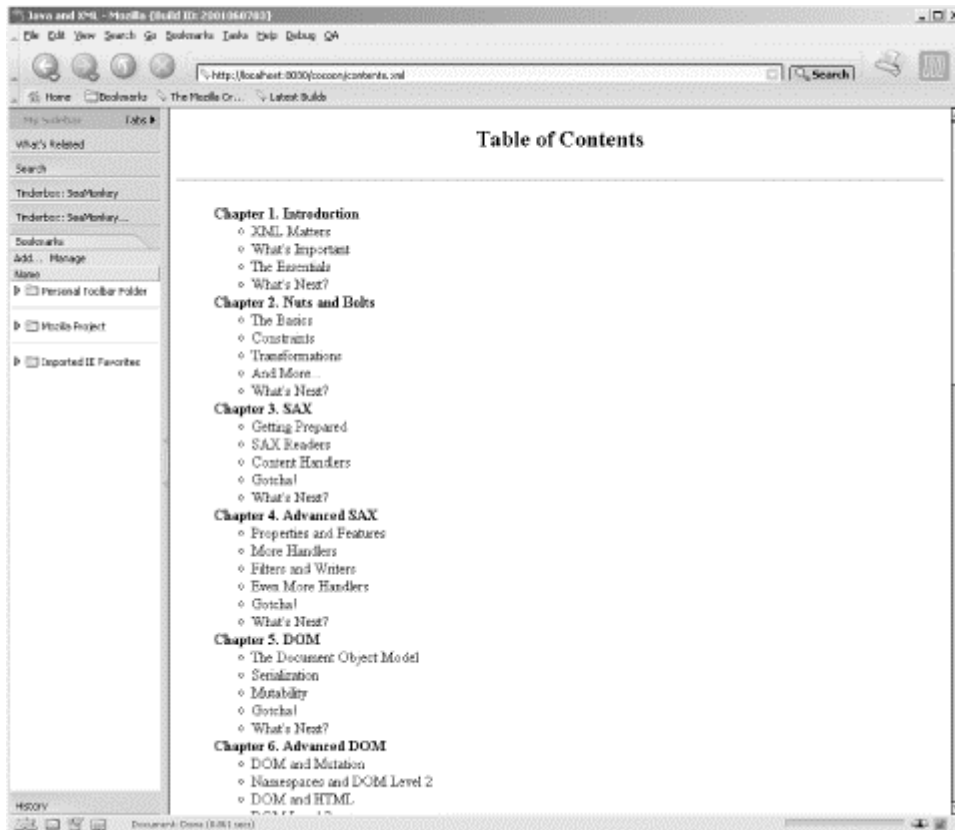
Java and XML - Mozilla {Build ID: 2001060703}

File Edit View Search Go Bookmarks Tasks Help Debug QA

http://localhost:8080/cocoon/contents.xml

Search

Home Bookmarks The Mozilla Or... Latest Builds

My Sidebar Tabs

What's Related

Search

Tinderbox: SeaMonkey

Tinderbox: SeaMonkey...

Bookmarks

Add... Manage

Name

Personal Toolbar Folder

Mozilla Project

Imported IE Favorites

History

Document: Done (0.861 secs)

Table of Contents

Chapter 1. Introduction
- XML Matters
- What's Important
- The Essentials
- What's Next?

Chapter 2. Nuts and Bolts
- The Basics
- Constraints
- Transformations
- And More...
- What's Next?

Chapter 3. SAX
- Getting Prepared
- SAX Readers
- Content Handlers
- Gotcha!
- What's Next?

Chapter 4. Advanced SAX
- Properties and Features
- More Handlers
- Filters and Writers
- Even More Handlers
- Gotcha!
- What's Next?

Chapter 5. DOM
- The Document Object Model
- Serialization
- Mutability
- Gotcha!
- What's Next?

Chapter 6. Advanced DOM
- DOM and Mutation
- Namespaces and DOM Level 2
- DOM and HTML
- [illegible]